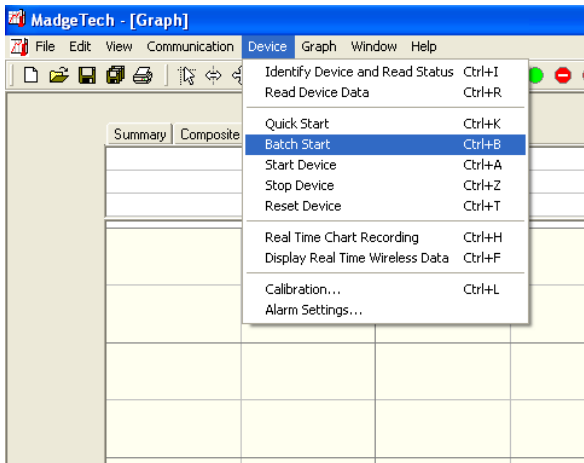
MadgeTech - [Graph]

File Edit View Communication Device Graph Window Help

Summary Composite

| | |
|---|---|
| Identify Device and Read Status | Ctrl+I |
| Read Device Data | Ctrl+R |
| Quick Start | Ctrl+K |
| Batch Start | Ctrl+B |
| Start Device | Ctrl+A |
| Stop Device | Ctrl+Z |
| Reset Device | Ctrl+T |
| Real Time Chart Recording | Ctrl+H |
| Display Real Time Wireless Data | Ctrl+F |
| Calibration... | Ctrl+L |
| Alarm Settings... | |